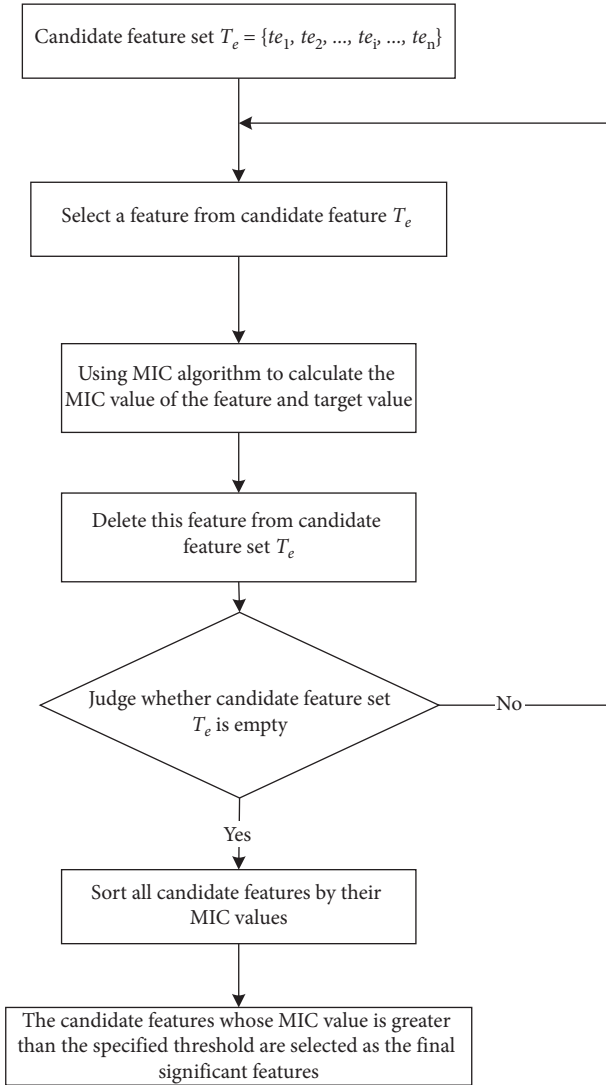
Candidate feature set $T_e = \{te_1, te_2, ..., te_i, ..., te_n\}$

Select a feature from candidate feature $T_e$

Using MIC algorithm to calculate the MIC value of the feature and target value

Delete this feature from candidate feature set $T_e$

Judge whether candidate feature set $T_e$ is empty

No

Yes

Sort all candidate features by their MIC values

The candidate features whose MIC value is greater than the specified threshold are selected as the final significant features